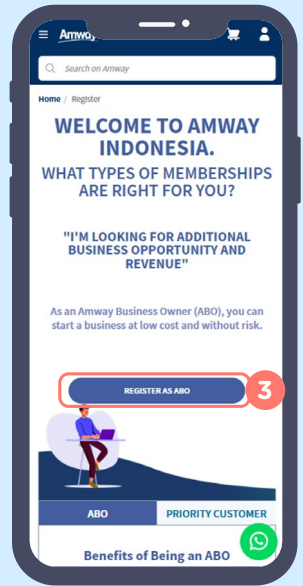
Amway

Search on Amway

Home / Register

WELCOME TO AMWAY INDONESIA.

WHAT TYPES OF MEMBERSHIPS ARE RIGHT FOR YOU?

"I'M LOOKING FOR ADDITIONAL BUSINESS OPPORTUNITY AND REVENUE"

As an Amway Business Owner (ABO), you can start a business at low cost and without risk.

REGISTER AS ABO

3

| ABO | PRIORITY CUSTOMER |
|---|---|

Benefits of Being an ABO